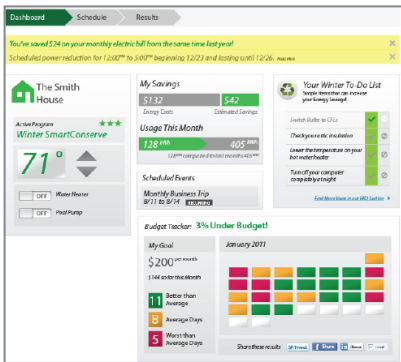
Dashboard
Schedule
Results

You've saved $24 on your monthly electric bill from the same time last year!

Scheduled power reduction for 12:00pm to 5:00pm beginning 12/23 and lasting until 12/26. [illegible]

The Smith House

Active Program
Winter SmartConserve

71°

OFF Water Heater

OFF Pool Pump

My Savings
$132
Energy Costs
$42
Estimated Savings

Usage This Month
128 kWh
405 kWh
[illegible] computed total month 435 kWh

Scheduled Events
Monthly Business Trip
8/11 to 8/14 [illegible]

Your Winter To-Do List
Simple items that can increase your Energy Savings!

Switch Bulbs to CFLs
Check your attic insulation
Lower the temperature on your hot water heater
Turn off your computer completely at night

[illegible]

Budget Tracker: 3% Under Budget!

My Goal
$200 per month
$144 so far this Month

11 Better than Average
8 Average Days
5 Worst than Average

January 2011

Share these results Tweet Share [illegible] Email